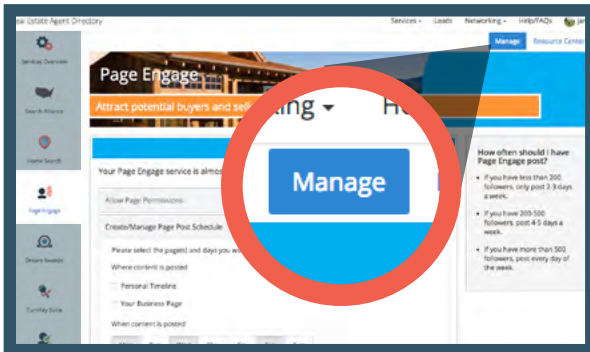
eal Estate Agent Directory

Services ▾ Leads Networking ▾ Help/FAQs

Manage Resource Center

Services Overview

Search Alliance

Home Search

Page Engage

Drivers Seeker

Turnkey Suite

Page Engage

Attract potential buyers and sell

ting ▾ H

Manage

Your Page Engage service is almos

Allow Page Permissions

Create/Manage Page Post Schedule

Please select the page(s) and days you w

Where content is posted

Personal Timeline

Your Business Page

When content is posted

How often should I have Page Engage post?

• If you have less than 200 followers, only post 2-3 days a week.

• If you have 200-500 followers, post 4-5 days a week.

• If you have more than 500 followers, post every day of the week.